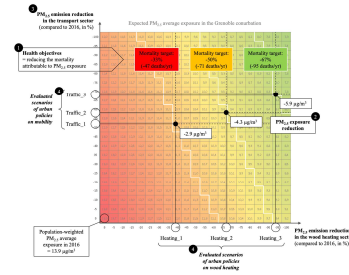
3 $PM_{2.5}$ emission reduction in the transport sector (compared to 2016, in %)

Expected $PM_{2.5}$ average exposure in the Grenoble conurbation

1 Health objectives = reducing the mortality attributable to $PM_{2.5}$ exposure

Mortality target: -33% (-45 deaths/yr)

Mortality target: -50% (-72 deaths/yr)

Mortality target: -67% (-95 deaths/yr)

2 Evaluated scenarios of urban policies on mobility

Traffic_3

Traffic_2

Traffic_1

-3.9 µg/m³

-3.3 µg/m³

-2.9 µg/m³

5 $PM_{2.5}$ exposure reduction

Population-weighted $PM_{2.5}$ average exposure in 2016 = 13.9 µg/m³

Heating_1

Heating_2

Heating_3

4 Evaluated scenarios of urban policies on wood heating

$PM_{2.5}$ emissions reduction in the wood heating sect (compared to 2016, in %)